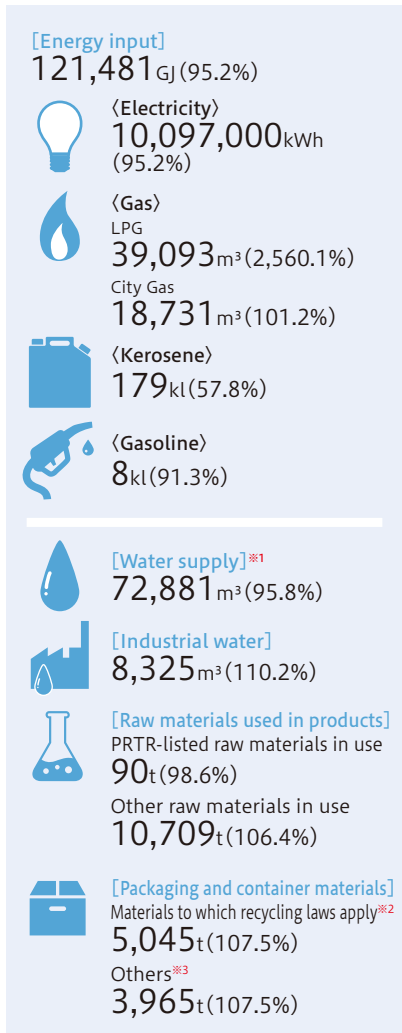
[Energy input]
121,481GJ (95.2%)

〈Electricity〉
10,097,000kWh (95.2%)

〈Gas〉
LPG
39,093m³ (2,560.1%)
City Gas
18,731m³ (101.2%)

〈Kerosene〉
179kl (57.8%)

〈Gasoline〉
8kl (91.3%)

[Water supply]※1
72,881m³ (95.8%)

[Industrial water]
8,325m³ (110.2%)

[Raw materials used in products]
PRTR-listed raw materials in use
90t (98.6%)
Other raw materials in use
10,709t (106.4%)

[Packaging and container materials]
Materials to which recycling laws apply※2
5,045t (107.5%)
Others※3
3,965t (107.5%)